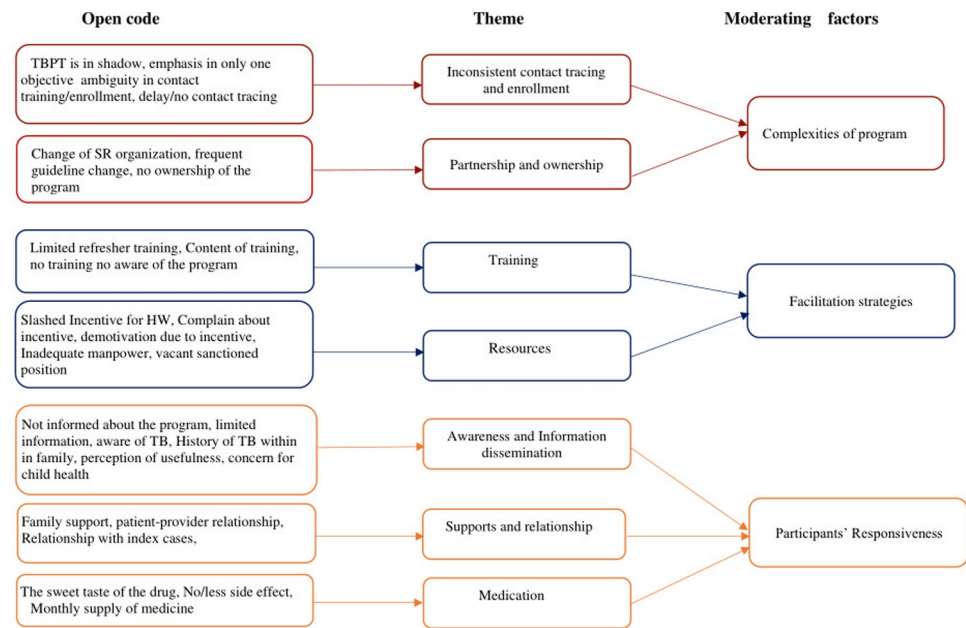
Open code

Theme

Moderating factors

TBPT is in shadow, emphasis in only one objective ambiguity in contact training/enrollment, delay/no contact tracing

Inconsistent contact tracing and enrollment

Change of SR organization, frequent guideline change, no ownership of the program

Partnership and ownership

Complexities of program

Limited refresher training, Content of training, no training no aware of the program

Training

Slashed Incentive for HW, Complain about incentive, demotivation due to incentive, Inadequate manpower, vacant sanctioned position

Resources

Facilitation strategies

Not informed about the program, limited information, aware of TB, History of TB within in family, perception of usefulness, concern for child health

Awareness and Information dissemination

Family support, patient-provider relationship, Relationship with index cases,

Supports and relationship

The sweet taste of the drug, No/less side effect, Monthly supply of medicine

Medication

Participants' Responsiveness